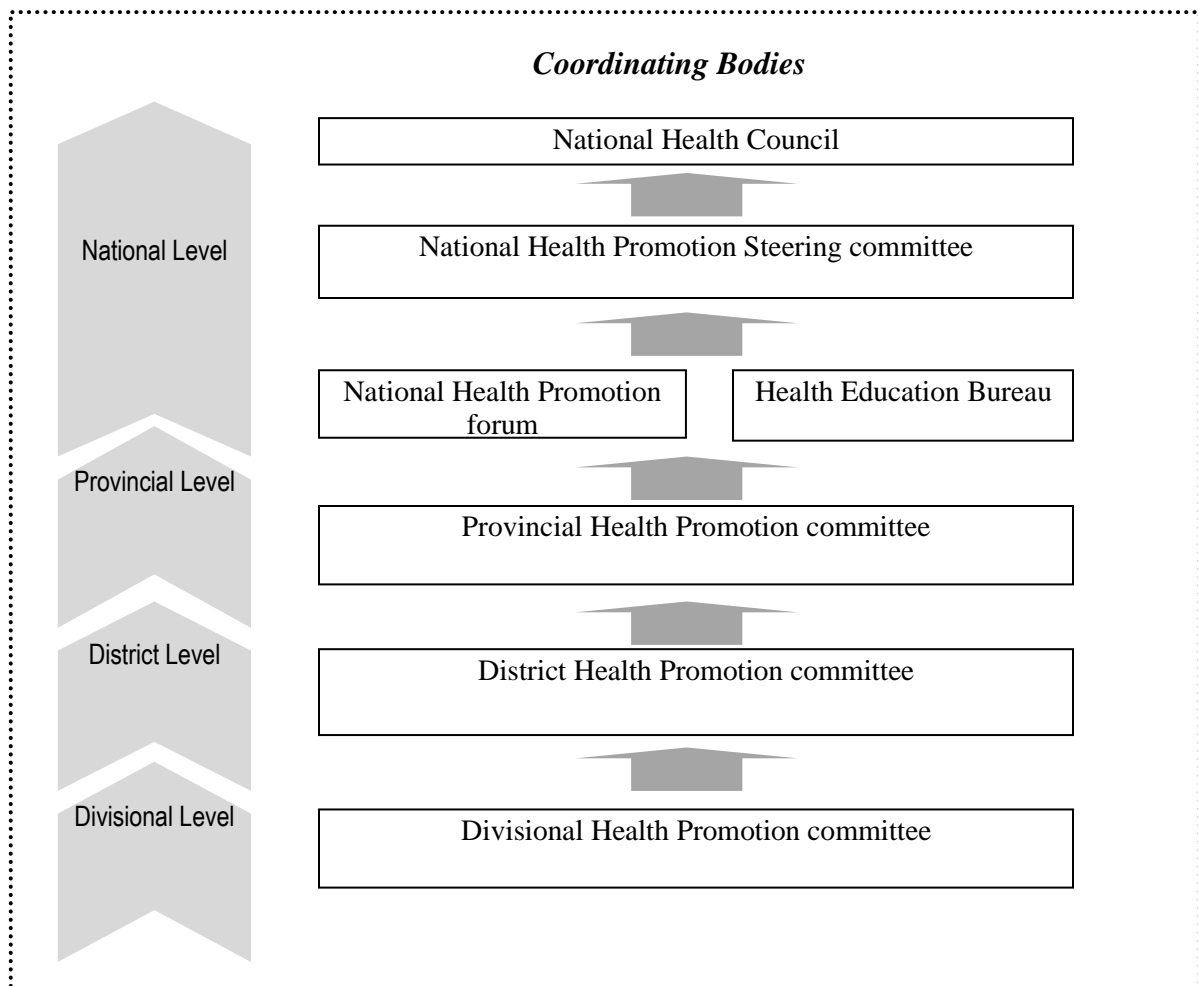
Coordinating Bodies

National Level

National Health Council

National Health Promotion Steering committee

National Health Promotion forum

Health Education Bureau

Provincial Level

Provincial Health Promotion committee

District Level

District Health Promotion committee

Divisional Level

Divisional Health Promotion committee